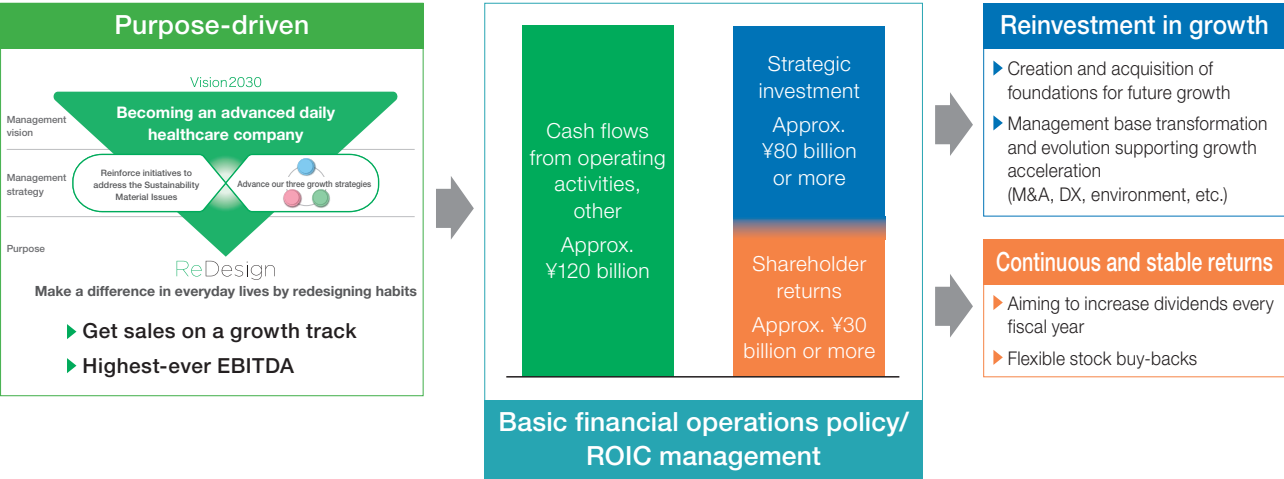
Purpose-driven

Vision2030

Management vision

Becoming an advanced daily healthcare company

Management strategy

Reinforce initiatives to address the Sustainability Material Issues

Advance our three growth strategies

Purpose

ReDesign

Make a difference in everyday lives by redesigning habits

Get sales on a growth track

Highest-ever EBITDA

Cash flows from operating activities, other

Approx. ¥120 billion

Strategic investment

Approx. ¥80 billion or more

Shareholder returns

Approx. ¥30 billion or more

Basic financial operations policy/ ROIC management

Reinvestment in growth

Creation and acquisition of foundations for future growth

Management base transformation and evolution supporting growth acceleration (M&A, DX, environment, etc.)

Continuous and stable returns

Aiming to increase dividends every fiscal year

Flexible stock buy-backs